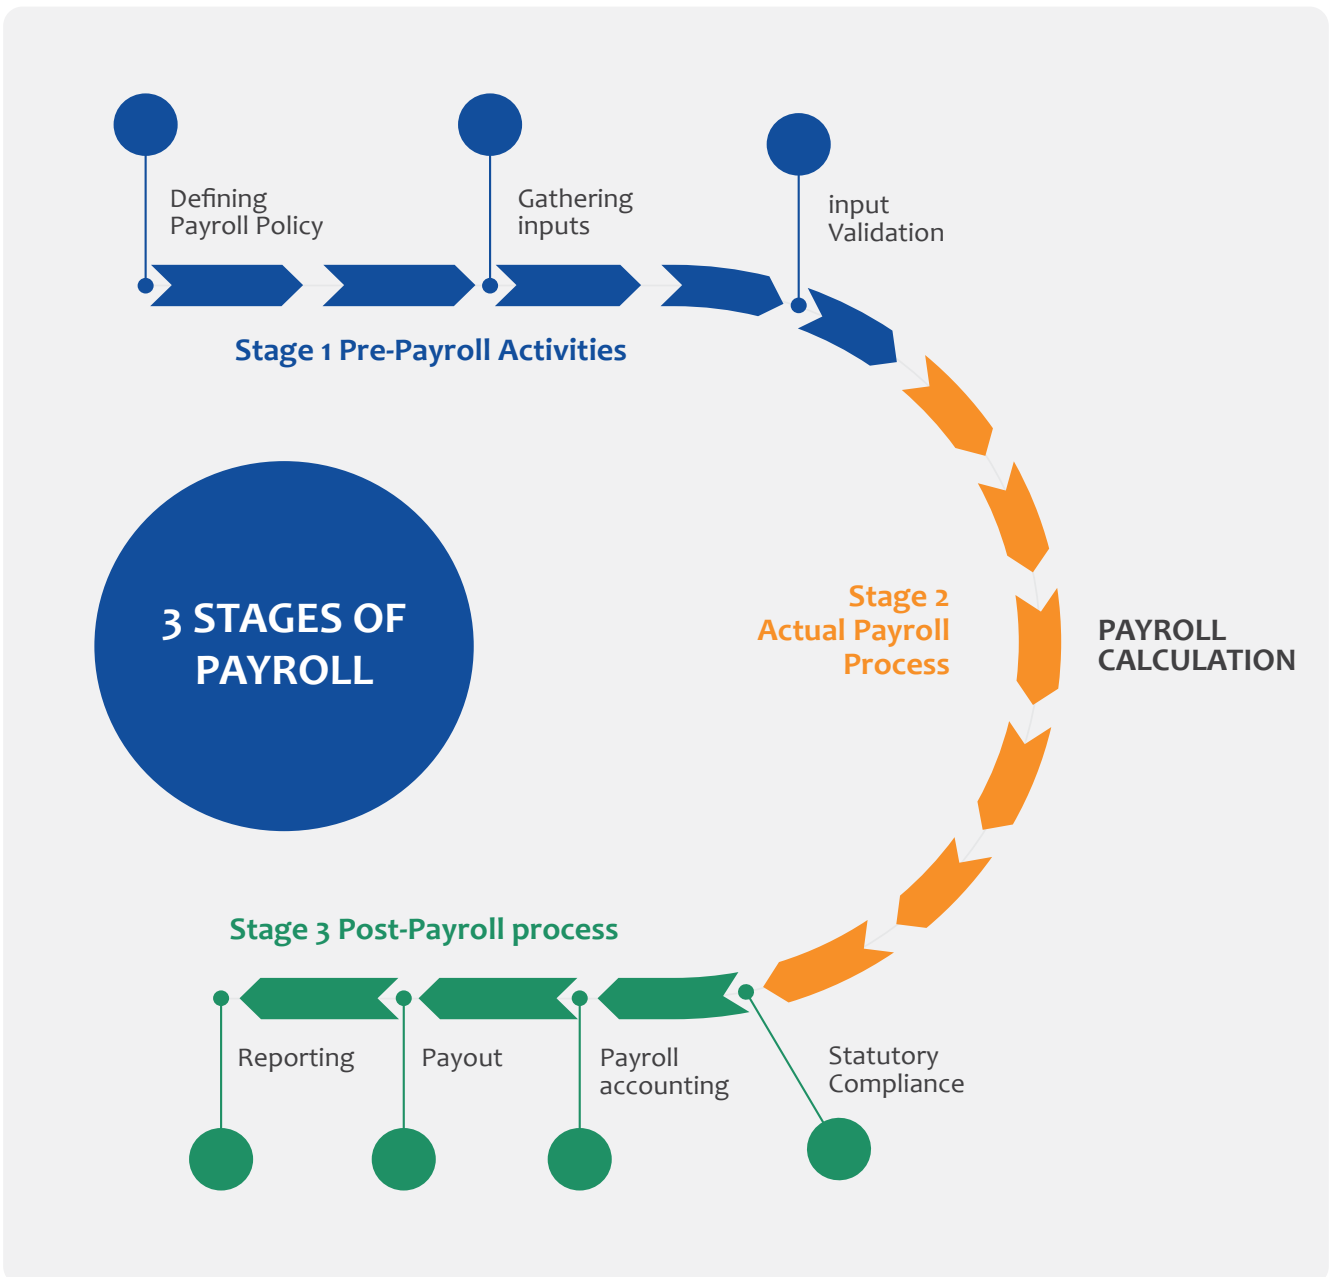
Defining Payroll Policy

Gathering inputs

input Validation

Stage 1 Pre-Payroll Activities

3 STAGES OF PAYROLL

Stage 2 Actual Payroll Process

PAYROLL CALCULATION

Stage 3 Post-Payroll process

Reporting

Payout

Payroll accounting

Statutory Compliance